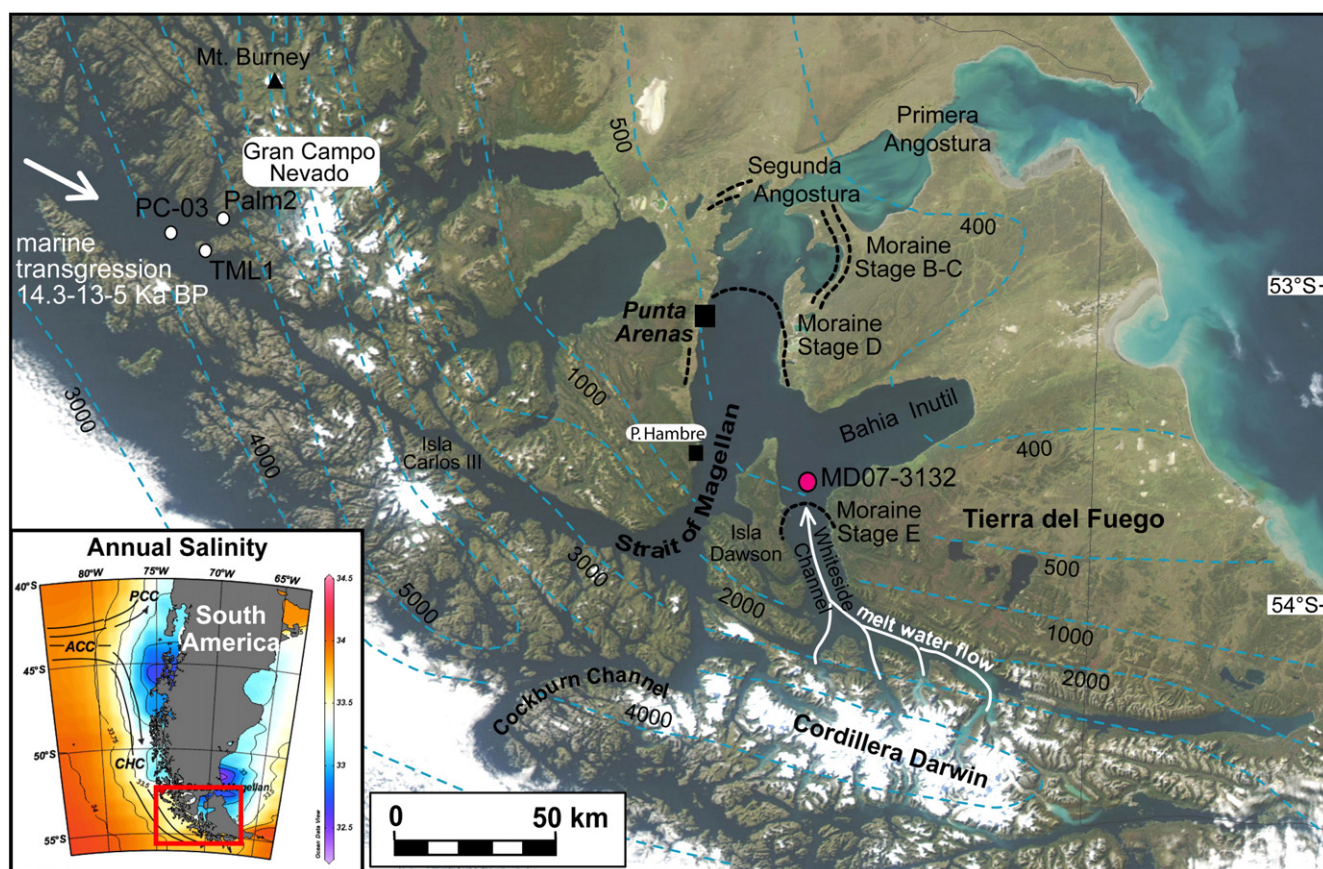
Mt. Burney

Gran Campo Nevado

PC-03

Palm2

TML1

marine transgression 14.3-13-5 Ka BP

500

Segunda Angostura

Primera Angostura

400

Moraine Stage B-C

53°S

Punta Arenas

Moraine Stage D

1000

3000

4000

Bahia Inutil

P. Hambre

400

Isla Carlos III

Strait of Magellan

MD07-3132

Moraine Stage E

Tierra del Fuego

Isla Dawson

Whiteside Channel

3000

500

5000

2000

54°S

melt water flow

1000

2000

Cockburn Channel

4000

Cordillera Darwin

0

50 km

Annual Salinity

80°W

75°W

70°W

65°W

40°S

45°S

50°S

55°S

PCC

ACC

CHC

South America

34.5

34

33.5

33

32.5

Ocean Data View